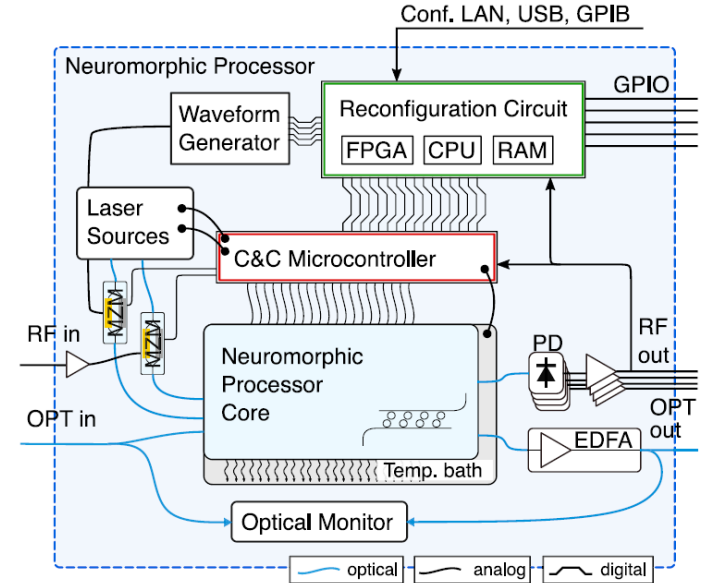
Conf. LAN, USB, GPIB

Neuromorphic Processor

GPIO

Waveform Generator

Reconfiguration Circuit

FPGA

CPU

RAM

Laser Sources

C&C Microcontroller

MZM

MZM

RF in

PD

RF out

Neuromorphic Processor Core

OPT in

OPT out

EDFA

Temp. bath

Optical Monitor

optical

analog

digital